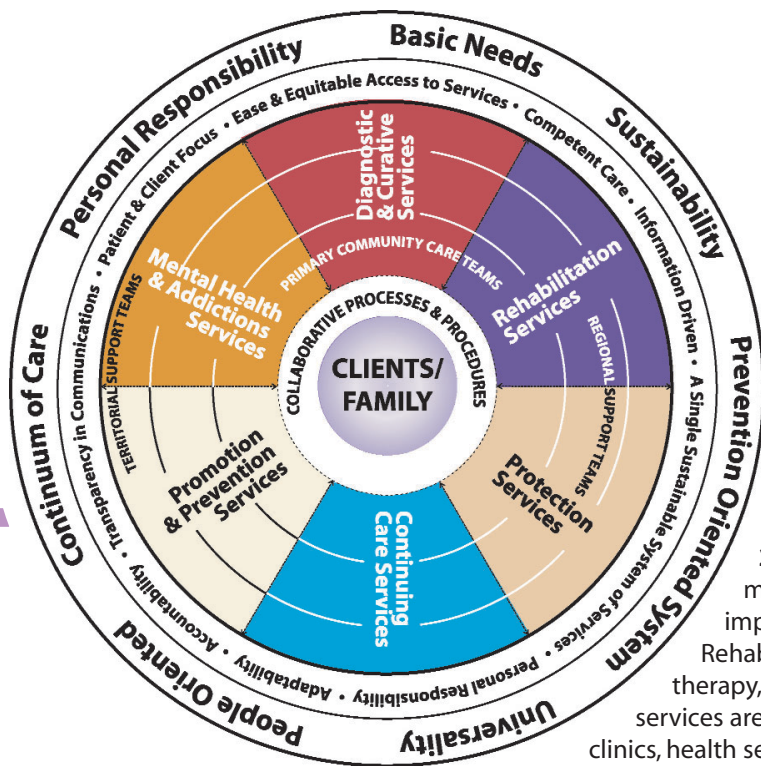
Basic Needs
Sustainability
Prevention Oriented System
Universality
People Oriented
Continuum of Care
Personal Responsibility

Ease & Equitable Access to Services • Competent Care • Information Driven • A Single Sustainable System of Services • Personal Responsibility • Adaptability • Accountability • Transparency in Communications • Patient & Client Focus •

Diagnostic & Curative Services
Rehabilitation Services
Protection Services
Continuing Care Services
Promotion & Prevention Services
Mental Health & Addictions Services

PRIMARY COMMUNITY CARE TEAMS
REGIONAL SUPPORT TEAMS
TERRITORIAL SUPPORT TEAMS
COLLABORATIVE PROCESSES & PROCEDURES

CLIENTS/ FAMILY

m
imp
Rehab
therapy,
services are
clinics, health se